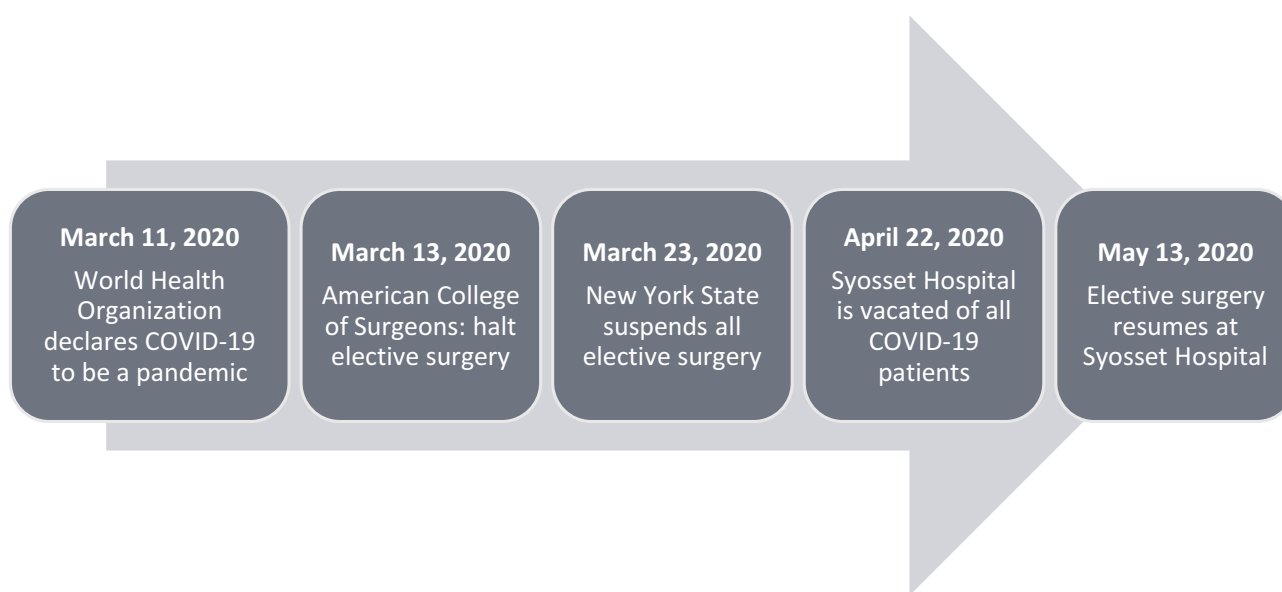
March 11, 2020
World Health Organization declares COVID-19 to be a pandemic

March 13, 2020
American College of Surgeons: halt elective surgery

March 23, 2020
New York State suspends all elective surgery

April 22, 2020
Syosset Hospital is vacated of all COVID-19 patients

May 13, 2020
Elective surgery resumes at Syosset Hospital